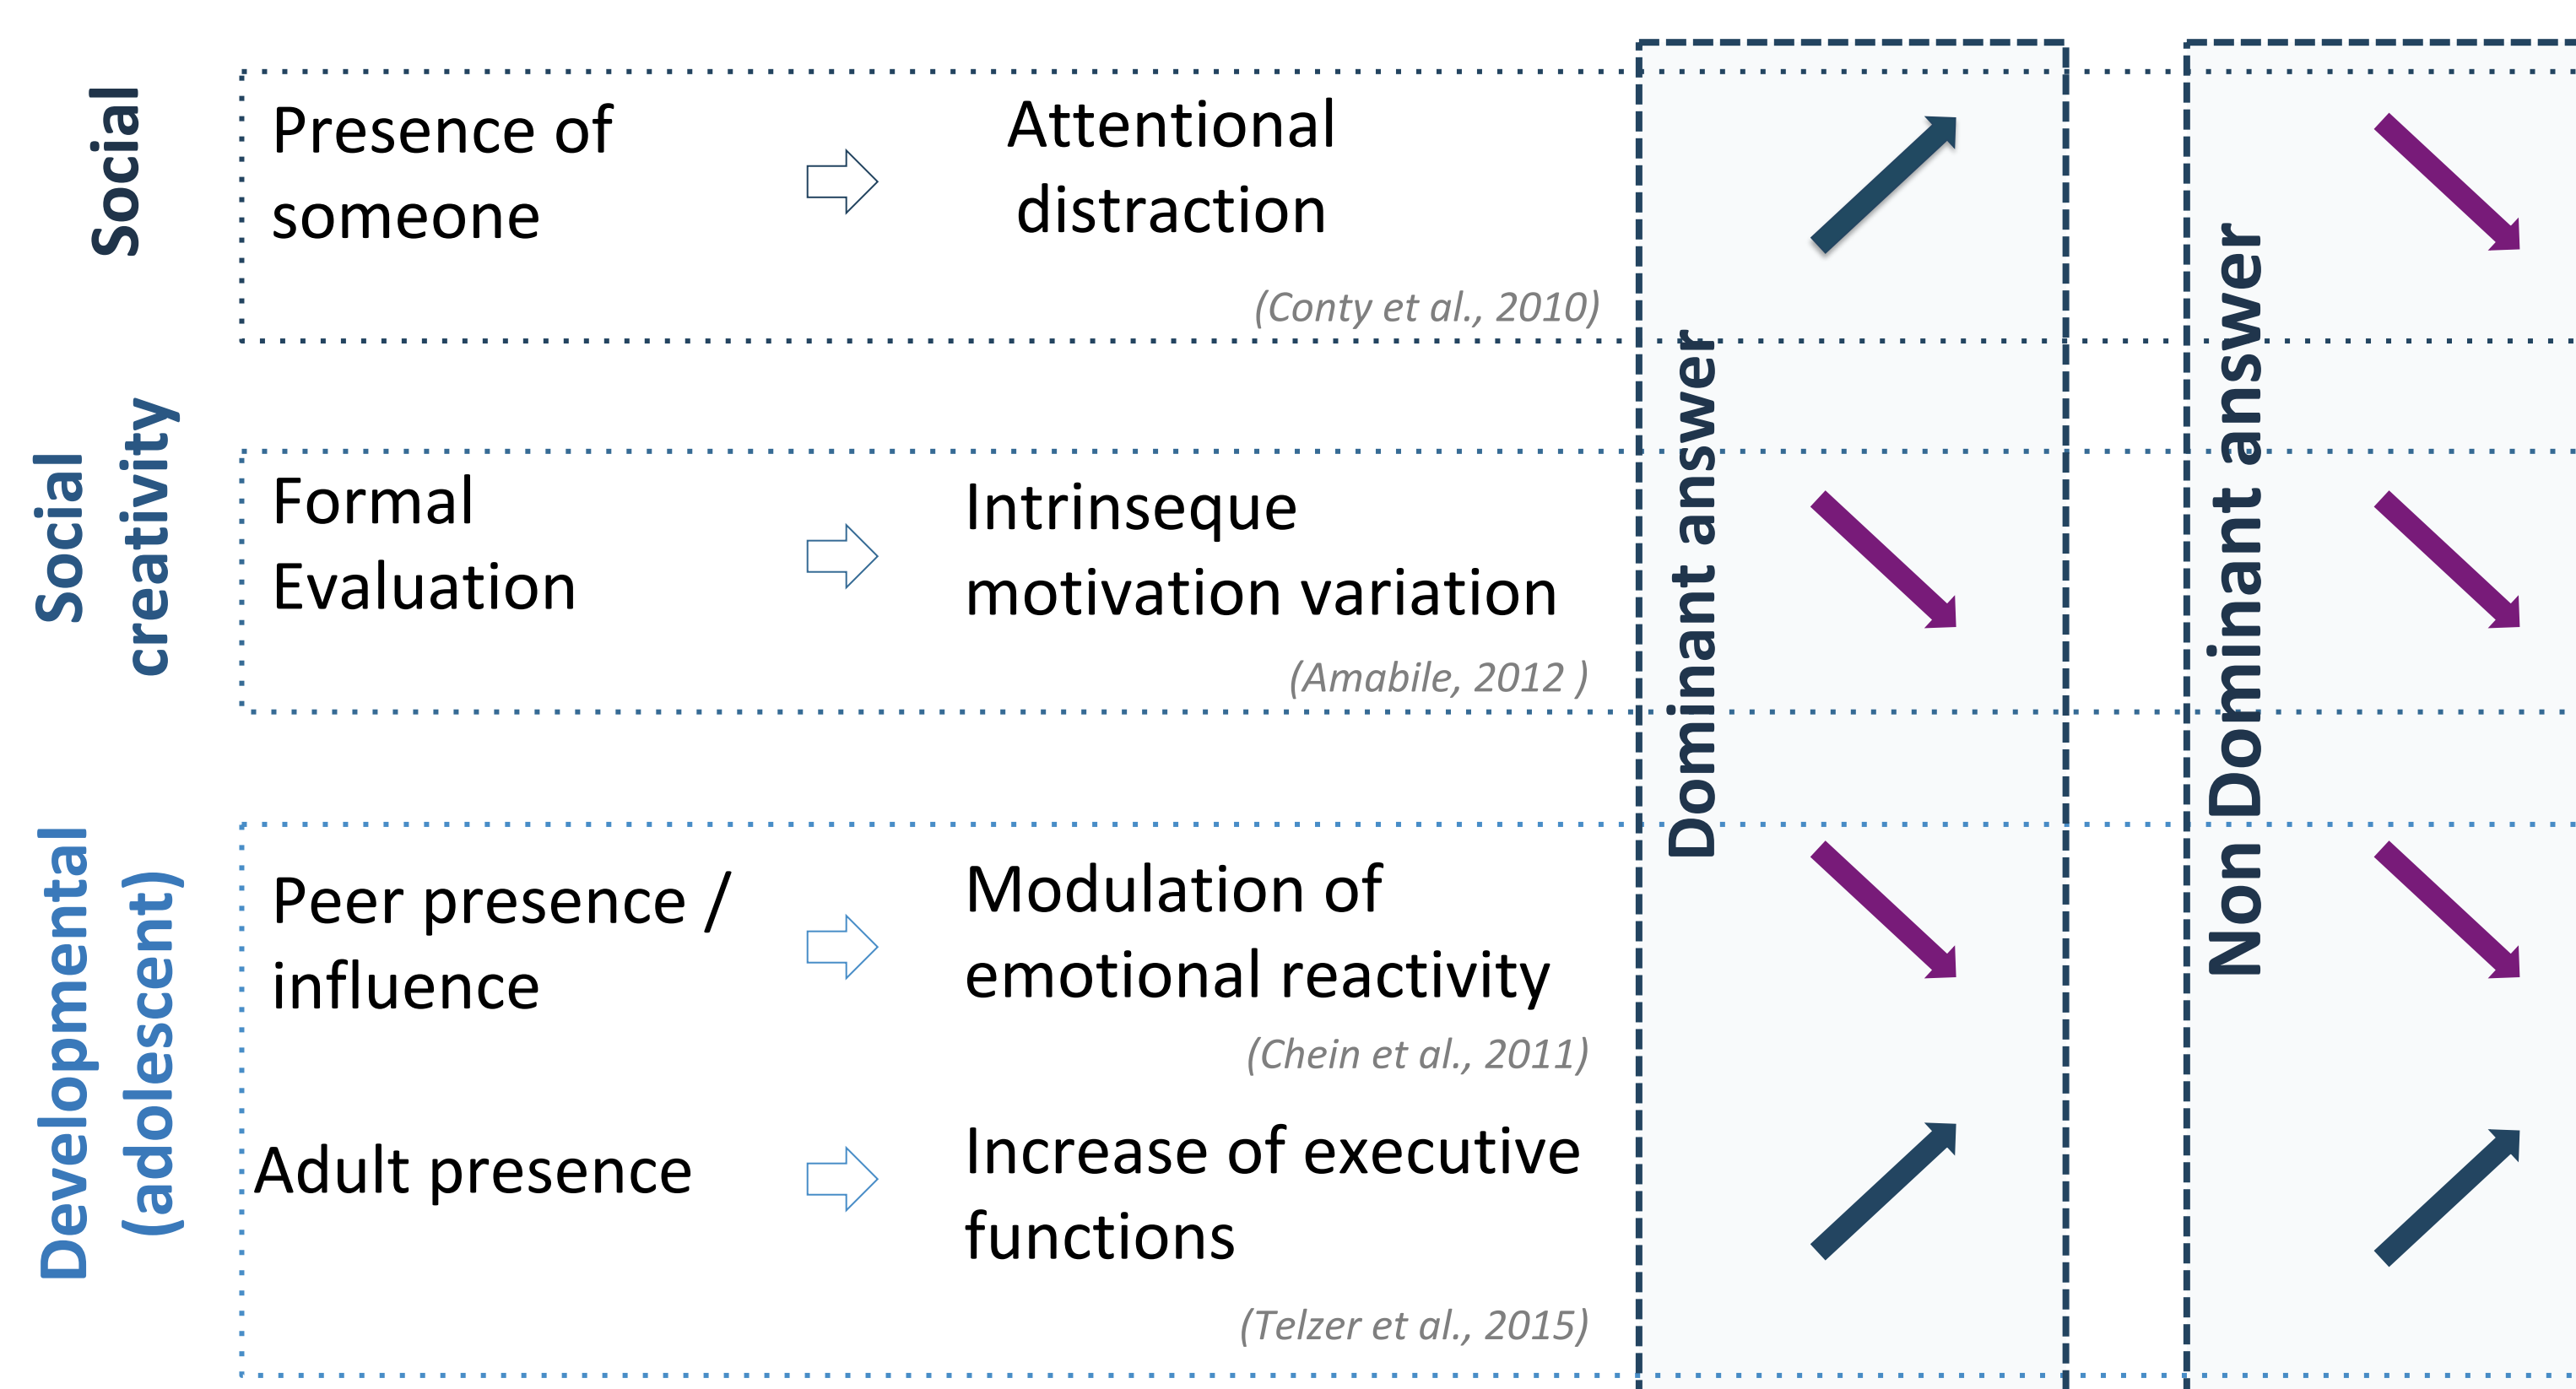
Social

Presence of someone ⇨ Attentional distraction

(Conty et al., 2010)

Social creativity

Formal Evaluation ⇨ Intrinseque motivation variation

(Amabile, 2012 )

Developmental (adolescent)

Peer presence / influence ⇨ Modulation of emotional reactivity

(Chein et al., 2011)

Adult presence ⇨ Increase of executive functions

(Telzer et al., 2015)

Dominant answer

↗
↘
↘
↗

Non Dominant answer

↘
↘
↘
↗